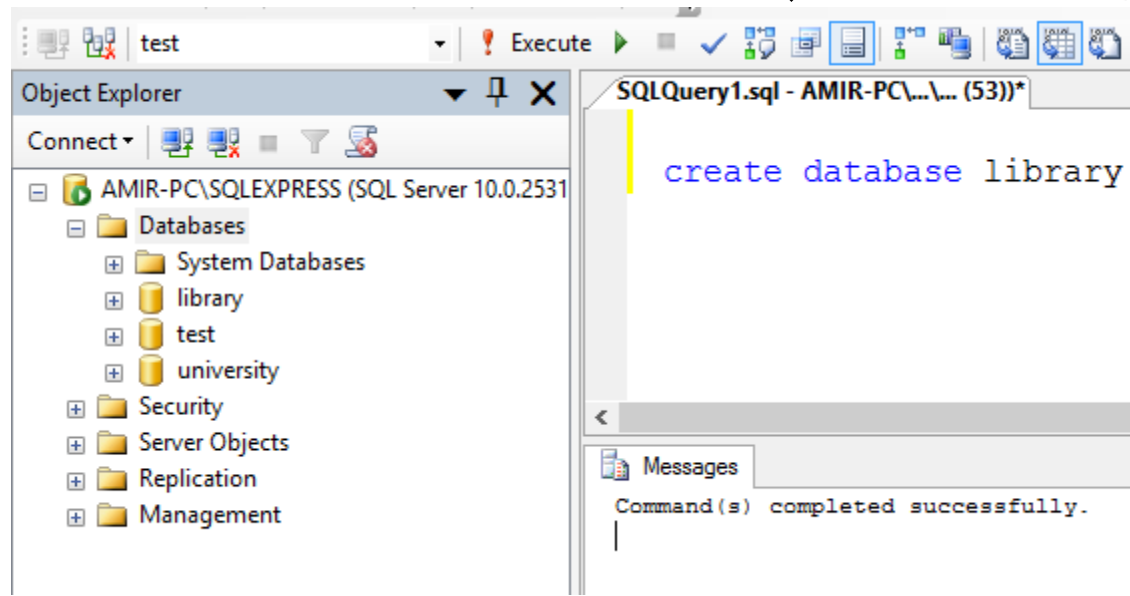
test

Execute

Object Explorer

Connect

AMIR-PC\SQLEXPRESS (SQL Server 10.0.2531

Databases

System Databases

library

test

university

Security

Server Objects

Replication

Management

SQLQuery1.sql - AMIR-PC\...\... (53))*

create database library

Messages

Command(s) completed successfully.